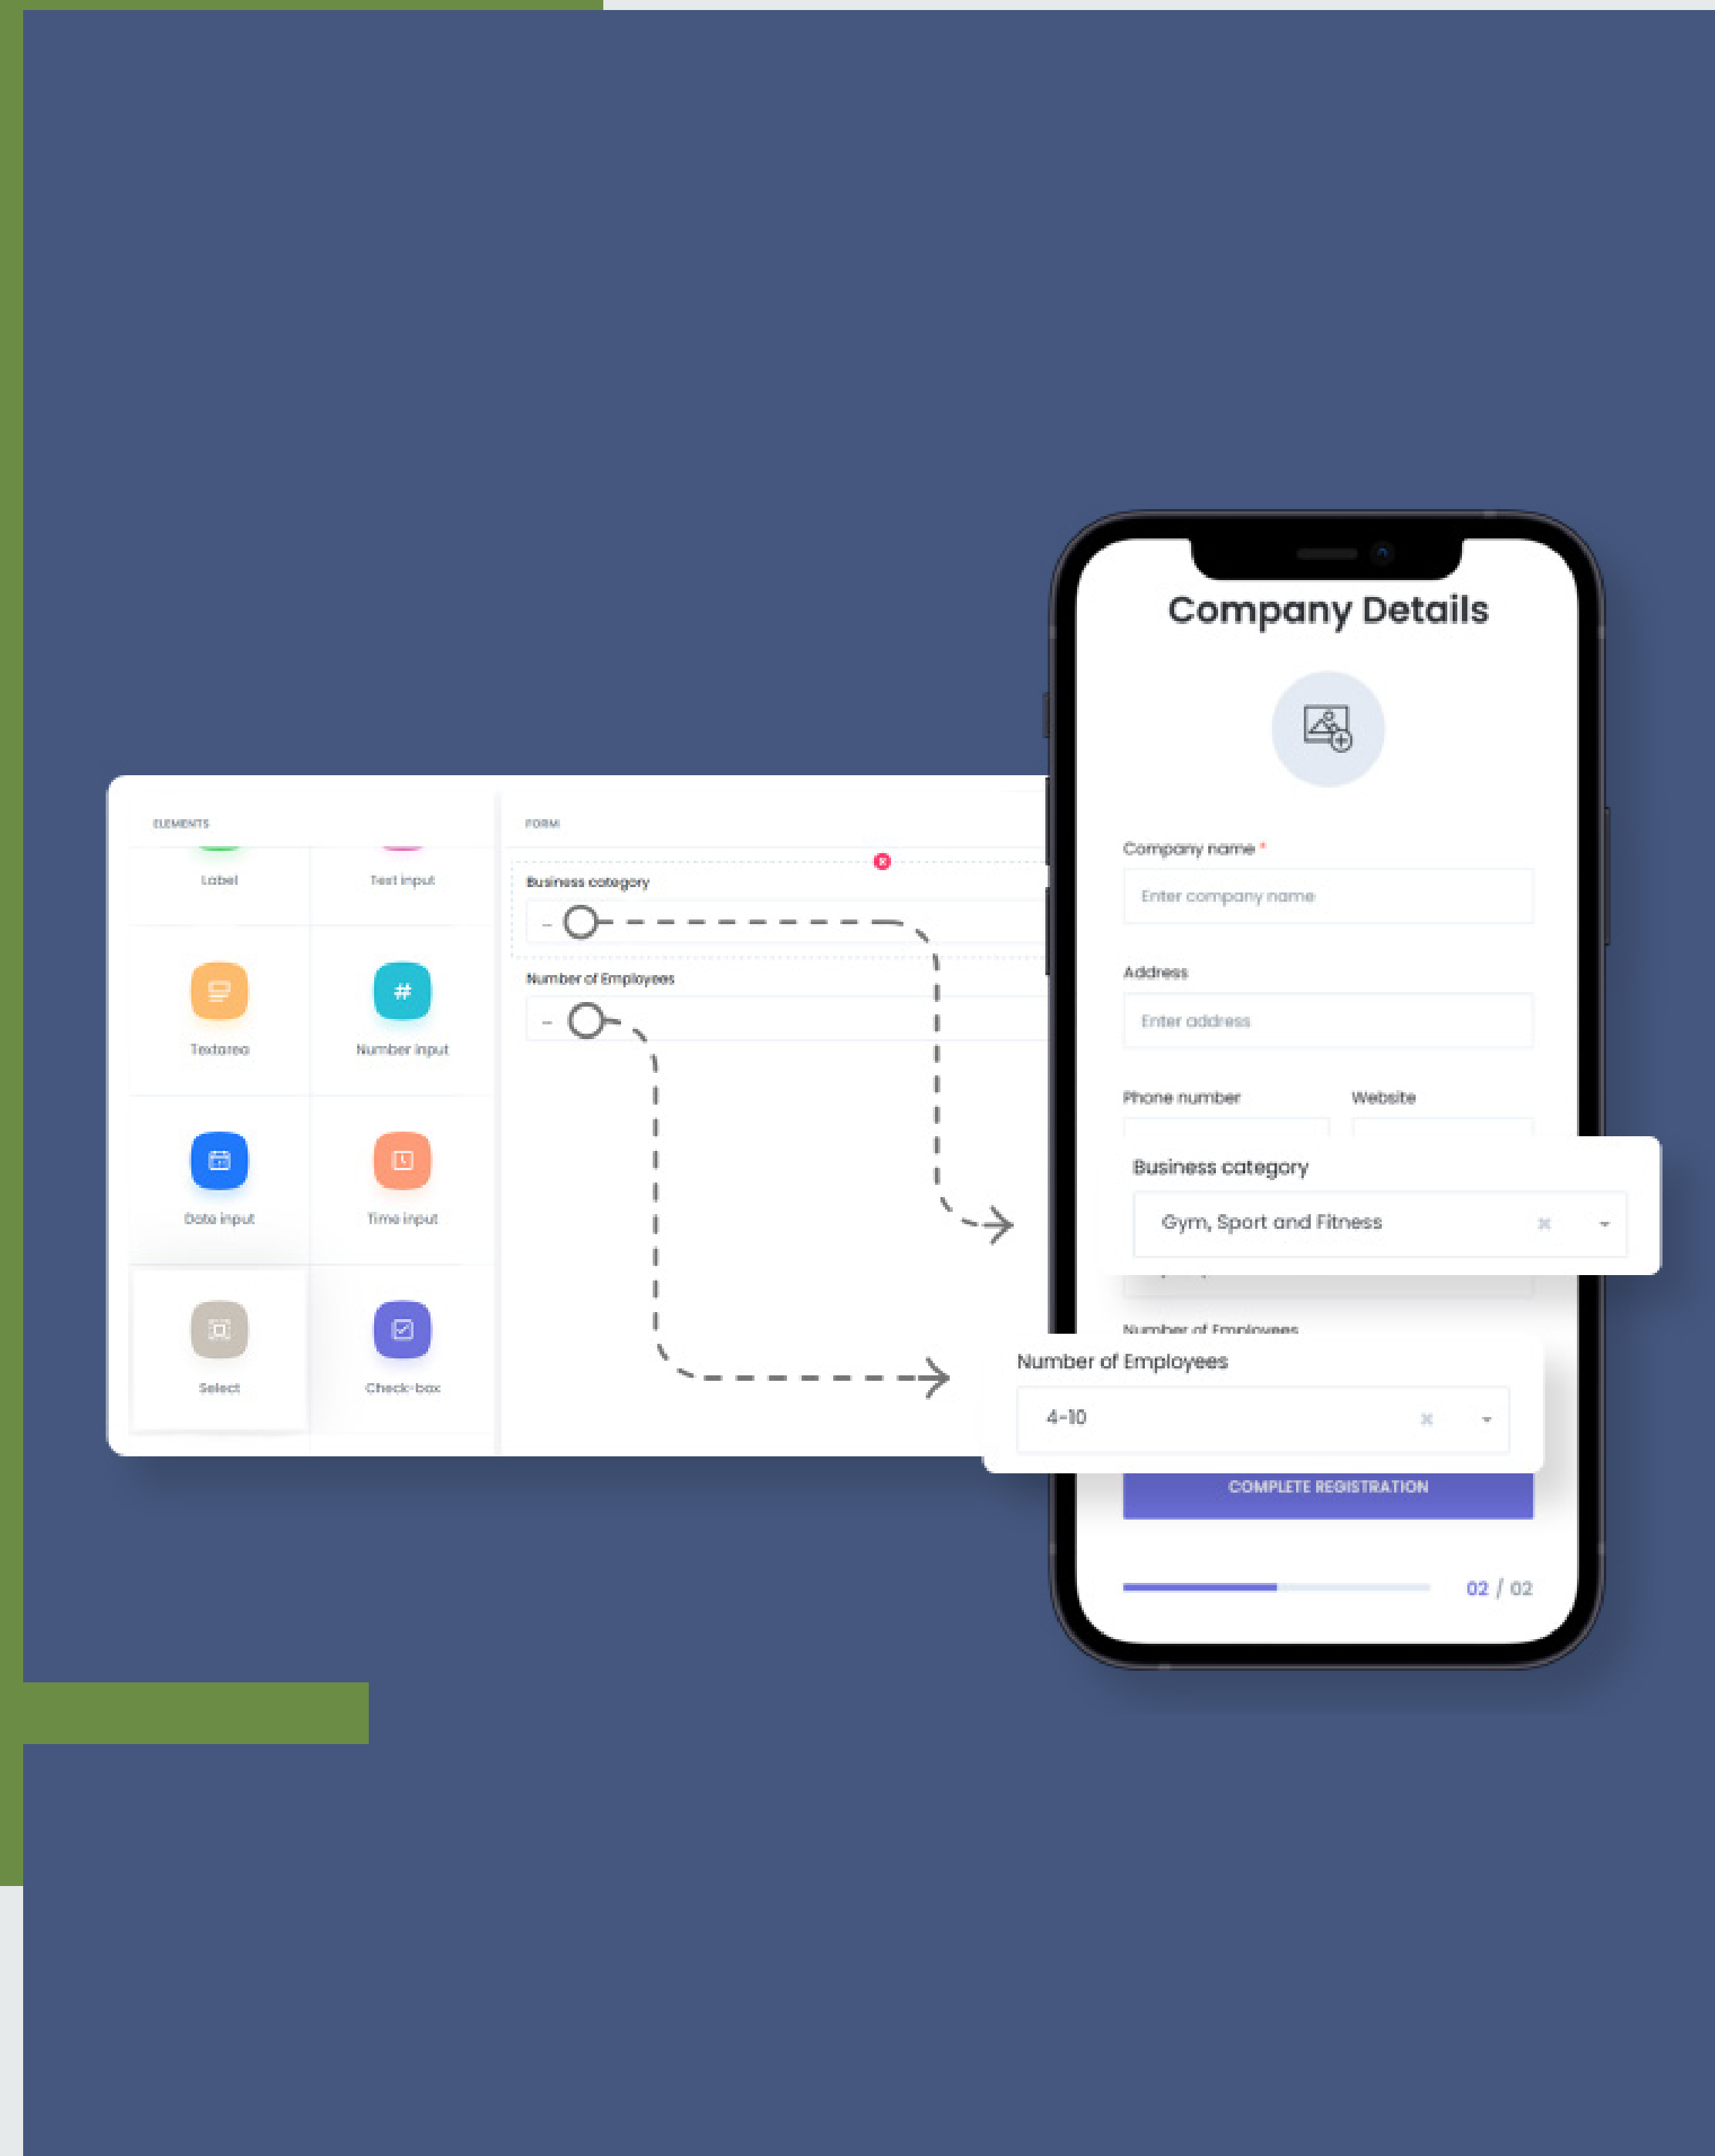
ELEMENTS

Label

Text input

Textarea

Number input

Date input

Time input

Select

Check-box

FORM

Business category

Number of Employees

Company Details

Company name *

Enter company name

Address

Enter address

Phone number

Website

Business category

Gym, Sport and Fitness

Number of Employees

Number of Employees

4-10

COMPLETE REGISTRATION

02 / 02